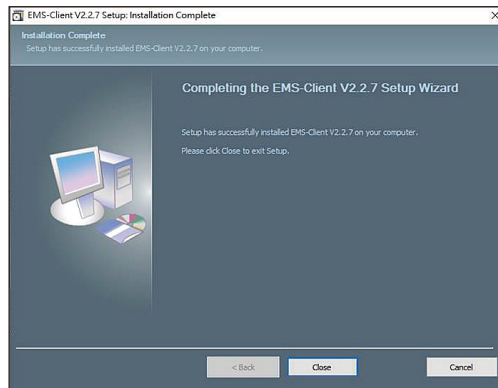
EMS-Client V2.2.7 Setup: Installation Complete

Installation Complete
Setup has successfully installed EMS-Client V2.2.7 on your computer.

Completing the EMS-Client V2.2.7 Setup Wizard

Setup has successfully installed EMS-Client V2.2.7 on your computer.

Please click Close to exit Setup.

< Back
Close
Cancel